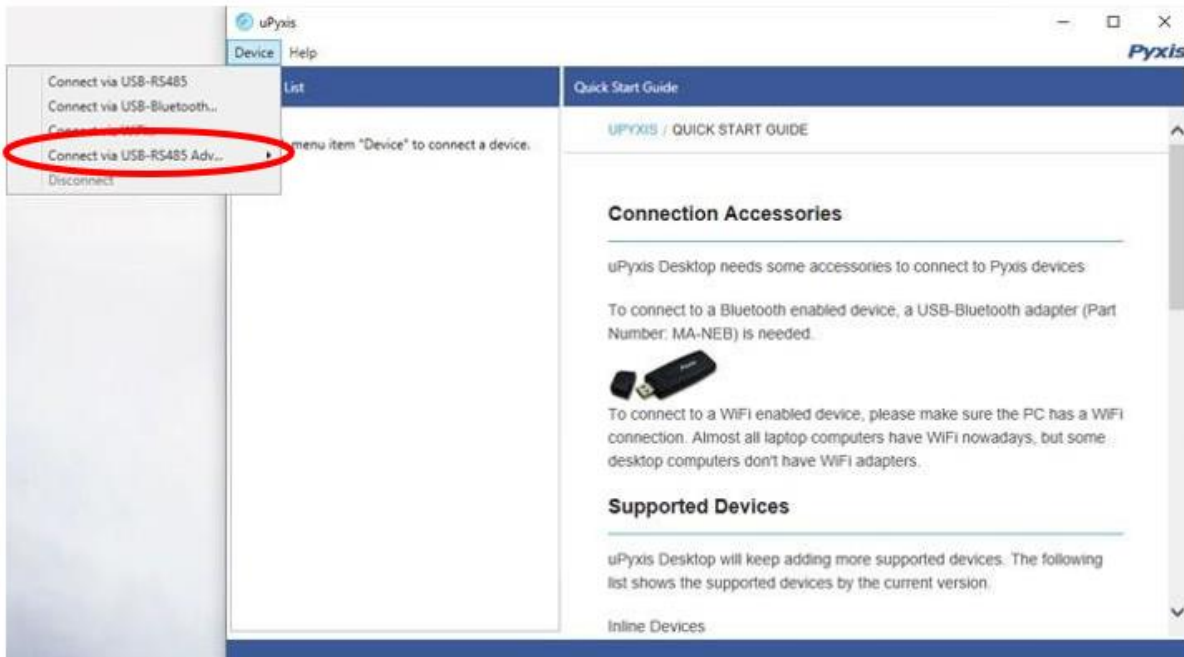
uPyxis

Device Help

Pyxis

Connect via USB-RS485
Connect via USB-Bluetooth...
Connect via WiFi
Connect via USB-RS485 Adv...
Disconnect

List

menu item "Device" to connect a device.

Quick Start Guide

UPYXIS / QUICK START GUIDE

Connection Accessories

uPyxis Desktop needs some accessories to connect to Pyxis devices

To connect to a Bluetooth enabled device, a USB-Bluetooth adapter (Part Number: MA-NEB) is needed.

To connect to a WiFi enabled device, please make sure the PC has a WiFi connection. Almost all laptop computers have WiFi nowadays, but some desktop computers don't have WiFi adapters.

Supported Devices

uPyxis Desktop will keep adding more supported devices. The following list shows the supported devices by the current version.

Inline Devices